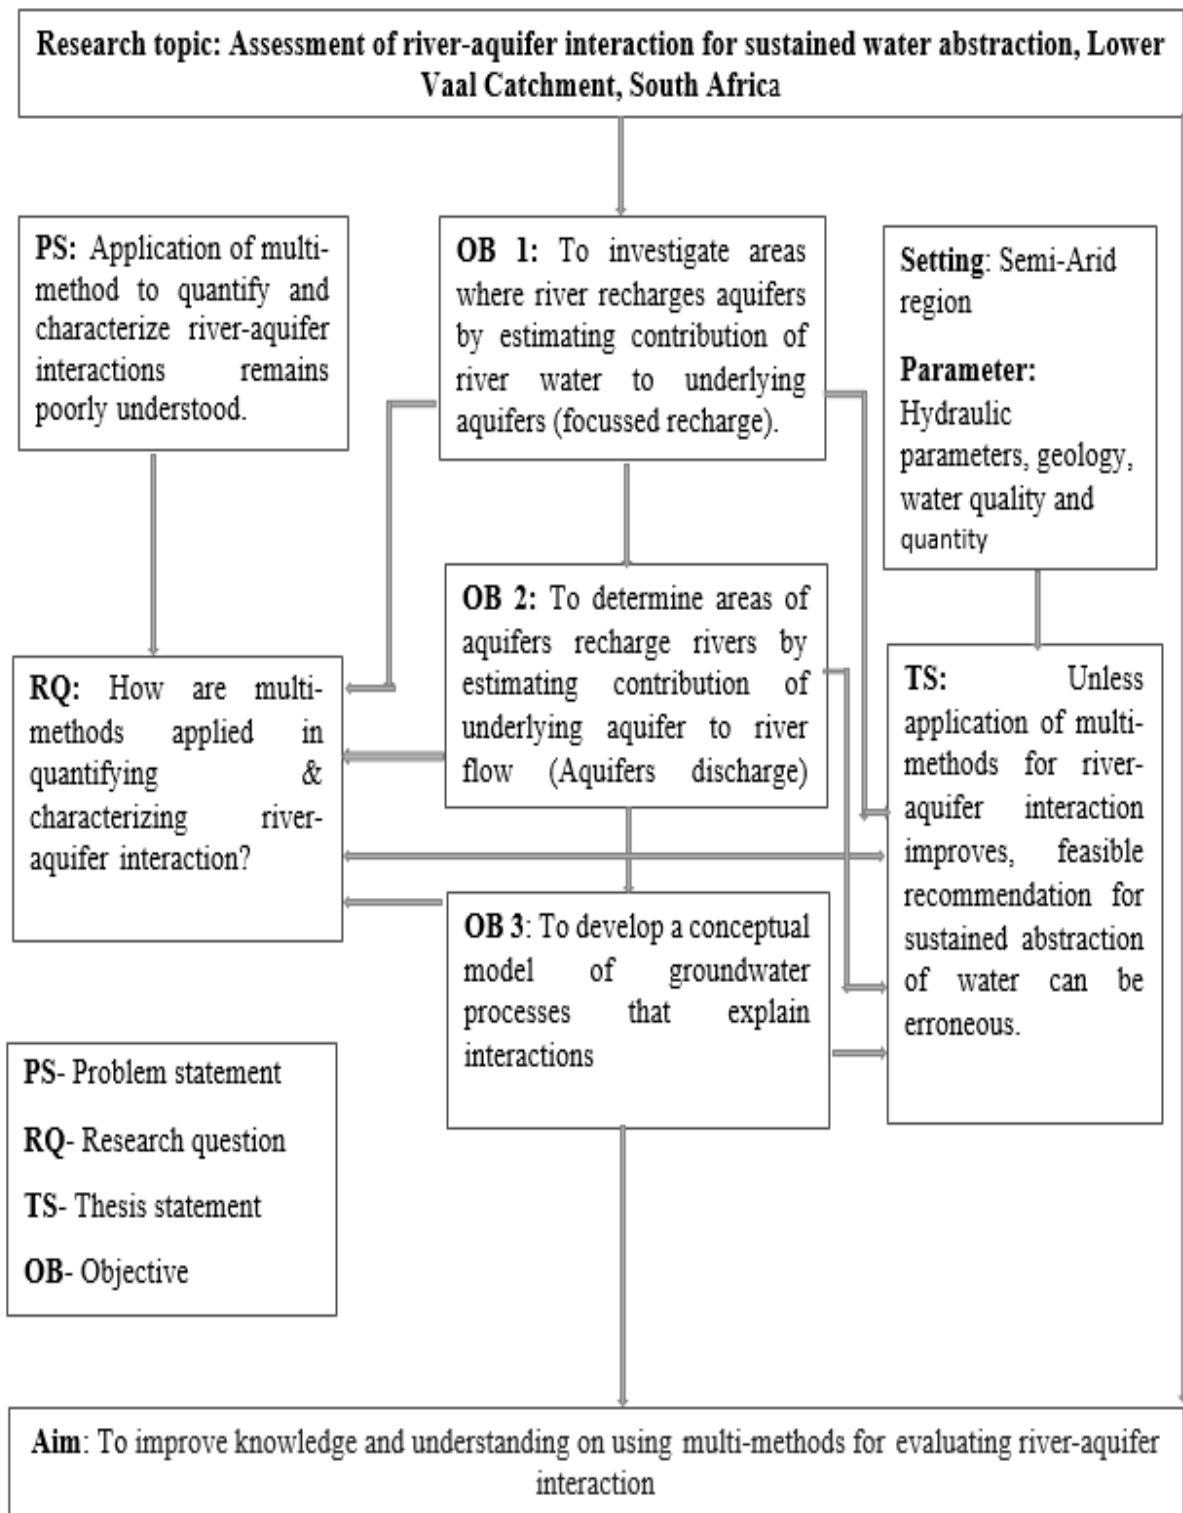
Research topic: Assessment of river-aquifer interaction for sustained water abstraction, Lower Vaal Catchment, South Africa

PS: Application of multi-method to quantify and characterize river-aquifer interactions remains poorly understood.

OB 1: To investigate areas where river recharges aquifers by estimating contribution of river water to underlying aquifers (focussed recharge).

Setting: Semi-Arid region

Parameter: Hydraulic parameters, geology, water quality and quantity

RQ: How are multi-methods applied in quantifying & characterizing river-aquifer interaction?

OB 2: To determine areas of aquifers recharge rivers by estimating contribution of underlying aquifer to river flow (Aquifers discharge)

TS: Unless application of multi-methods for river-aquifer interaction improves, feasible recommendation for sustained abstraction of water can be erroneous.

OB 3: To develop a conceptual model of groundwater processes that explain interactions

PS- Problem statement

RQ- Research question

TS- Thesis statement

OB- Objective

Aim: To improve knowledge and understanding on using multi-methods for evaluating river-aquifer interaction